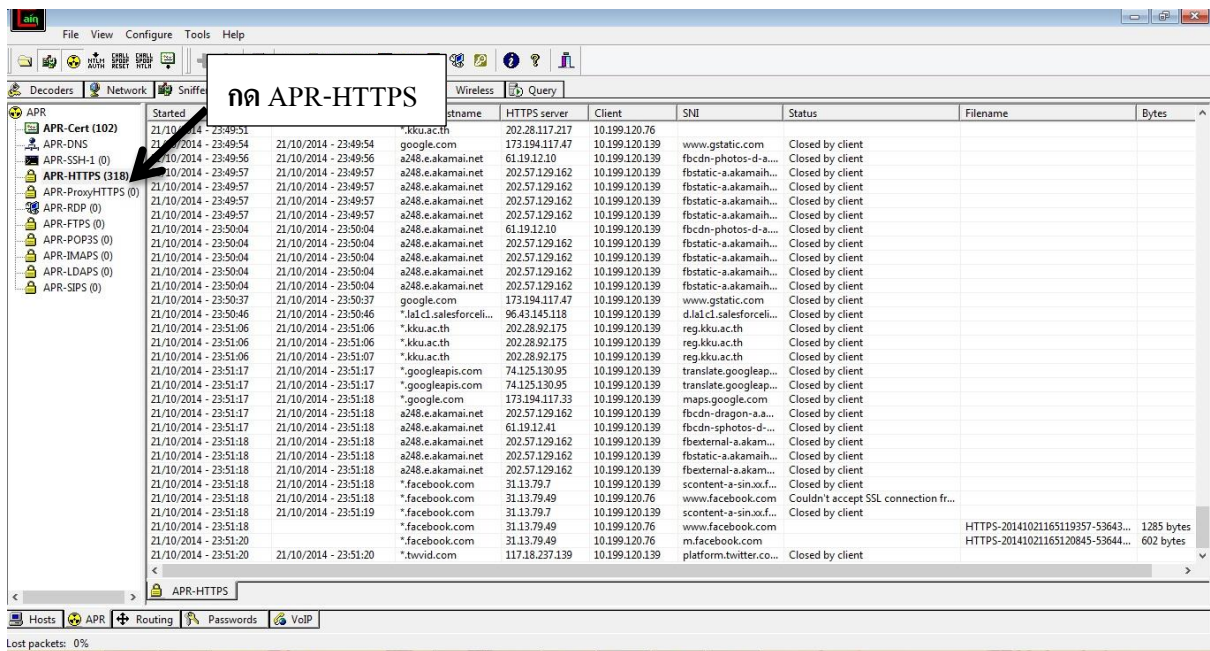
ain

File View Configure Tools Help

กด APR-HTTPS

Decoders | Network | Sniffer | Wireless | Query

APR
APR-Cert (102)
APR-DNS
APR-SSH-1 (0)
APR-HTTPS (318)
APR-ProxyHTTPS (0)
APR-RDP (0)
APR-FTPS (0)
APR-POP3S (0)
APR-IMAPS (0)
APR-LDAPS (0)
APR-SIPS (0)

| Started | | Hostname | HTTPS server | Client | SNI | Status | Filename | Bytes |
|---|---|---|---|---|---|---|---|---|
| 21/10/2014 - 23:49:51 | | *.kku.ac.th | 202.28.117.217 | 10.199.120.76 | | | | |
| 21/10/2014 - 23:49:54 | 21/10/2014 - 23:49:54 | google.com | 173.194.117.47 | 10.199.120.139 | www.gstatic.com | Closed by client | | |
| 21/10/2014 - 23:49:56 | 21/10/2014 - 23:49:56 | a248.e.akamai.net | 61.19.12.10 | 10.199.120.139 | fbcdn-photos-d-a... | Closed by client | | |
| 21/10/2014 - 23:49:57 | 21/10/2014 - 23:49:57 | a248.e.akamai.net | 202.57.129.162 | 10.199.120.139 | fbstatic-a.akamaih... | Closed by client | | |
| 21/10/2014 - 23:49:57 | 21/10/2014 - 23:49:57 | a248.e.akamai.net | 202.57.129.162 | 10.199.120.139 | fbstatic-a.akamaih... | Closed by client | | |
| 21/10/2014 - 23:49:57 | 21/10/2014 - 23:49:57 | a248.e.akamai.net | 202.57.129.162 | 10.199.120.139 | fbstatic-a.akamaih... | Closed by client | | |
| 21/10/2014 - 23:49:57 | 21/10/2014 - 23:49:57 | a248.e.akamai.net | 202.57.129.162 | 10.199.120.139 | fbstatic-a.akamaih... | Closed by client | | |
| 21/10/2014 - 23:50:04 | 21/10/2014 - 23:50:04 | a248.e.akamai.net | 61.19.12.10 | 10.199.120.139 | fbcdn-photos-d-a... | Closed by client | | |
| 21/10/2014 - 23:50:04 | 21/10/2014 - 23:50:04 | a248.e.akamai.net | 202.57.129.162 | 10.199.120.139 | fbstatic-a.akamaih... | Closed by client | | |
| 21/10/2014 - 23:50:04 | 21/10/2014 - 23:50:04 | a248.e.akamai.net | 202.57.129.162 | 10.199.120.139 | fbstatic-a.akamaih... | Closed by client | | |
| 21/10/2014 - 23:50:04 | 21/10/2014 - 23:50:04 | a248.e.akamai.net | 202.57.129.162 | 10.199.120.139 | fbstatic-a.akamaih... | Closed by client | | |
| 21/10/2014 - 23:50:04 | 21/10/2014 - 23:50:04 | a248.e.akamai.net | 202.57.129.162 | 10.199.120.139 | fbstatic-a.akamaih... | Closed by client | | |
| 21/10/2014 - 23:50:37 | 21/10/2014 - 23:50:37 | google.com | 173.194.117.47 | 10.199.120.139 | www.gstatic.com | Closed by client | | |
| 21/10/2014 - 23:50:46 | 21/10/2014 - 23:50:46 | *.la1c1.salesforceli... | 96.43.145.118 | 10.199.120.139 | d.la1c1.salesforceli... | Closed by client | | |
| 21/10/2014 - 23:51:06 | 21/10/2014 - 23:51:06 | *.kku.ac.th | 202.28.92.175 | 10.199.120.139 | reg.kku.ac.th | Closed by client | | |
| 21/10/2014 - 23:51:06 | 21/10/2014 - 23:51:06 | *.kku.ac.th | 202.28.92.175 | 10.199.120.139 | reg.kku.ac.th | Closed by client | | |
| 21/10/2014 - 23:51:06 | 21/10/2014 - 23:51:07 | *.kku.ac.th | 202.28.92.175 | 10.199.120.139 | reg.kku.ac.th | Closed by client | | |
| 21/10/2014 - 23:51:17 | 21/10/2014 - 23:51:17 | *.googleapis.com | 74.125.130.95 | 10.199.120.139 | translate.googleap... | Closed by client | | |
| 21/10/2014 - 23:51:17 | 21/10/2014 - 23:51:17 | *.googleapis.com | 74.125.130.95 | 10.199.120.139 | translate.googleap... | Closed by client | | |
| 21/10/2014 - 23:51:17 | 21/10/2014 - 23:51:18 | *.google.com | 173.194.117.33 | 10.199.120.139 | maps.google.com | Closed by client | | |
| 21/10/2014 - 23:51:17 | 21/10/2014 - 23:51:18 | a248.e.akamai.net | 202.57.129.162 | 10.199.120.139 | fbcdn-dragon-a.a... | Closed by client | | |
| 21/10/2014 - 23:51:17 | 21/10/2014 - 23:51:18 | a248.e.akamai.net | 61.19.12.41 | 10.199.120.139 | fbcdn-sphotos-d-... | Closed by client | | |
| 21/10/2014 - 23:51:18 | 21/10/2014 - 23:51:18 | a248.e.akamai.net | 202.57.129.162 | 10.199.120.139 | fbexternal-a.akam... | Closed by client | | |
| 21/10/2014 - 23:51:18 | 21/10/2014 - 23:51:18 | a248.e.akamai.net | 202.57.129.162 | 10.199.120.139 | fbstatic-a.akamaih... | Closed by client | | |
| 21/10/2014 - 23:51:18 | 21/10/2014 - 23:51:18 | a248.e.akamai.net | 202.57.129.162 | 10.199.120.139 | fbexternal-a.akam... | Closed by client | | |
| 21/10/2014 - 23:51:18 | 21/10/2014 - 23:51:18 | *.facebook.com | 31.13.79.7 | 10.199.120.139 | scontent-a-sin.xx.f... | Closed by client | | |
| 21/10/2014 - 23:51:18 | 21/10/2014 - 23:51:18 | *.facebook.com | 31.13.79.49 | 10.199.120.76 | www.facebook.com | Couldn't accept SSL connection fr... | | |
| 21/10/2014 - 23:51:18 | 21/10/2014 - 23:51:19 | *.facebook.com | 31.13.79.7 | 10.199.120.139 | scontent-a-sin.xx.f... | Closed by client | | |
| 21/10/2014 - 23:51:18 | | *.facebook.com | 31.13.79.49 | 10.199.120.76 | www.facebook.com | | HTTPS-20141021165119357-53643... | 1285 bytes |
| 21/10/2014 - 23:51:20 | | *.facebook.com | 31.13.79.49 | 10.199.120.76 | m.facebook.com | | HTTPS-20141021165120845-53644... | 602 bytes |
| 21/10/2014 - 23:51:20 | 21/10/2014 - 23:51:20 | *.twvid.com | 117.18.237.139 | 10.199.120.139 | platform.twitter.co... | Closed by client | | |

APR-HTTPS

Hosts | APR | Routing | Passwords | VoIP

Lost packets: 0%